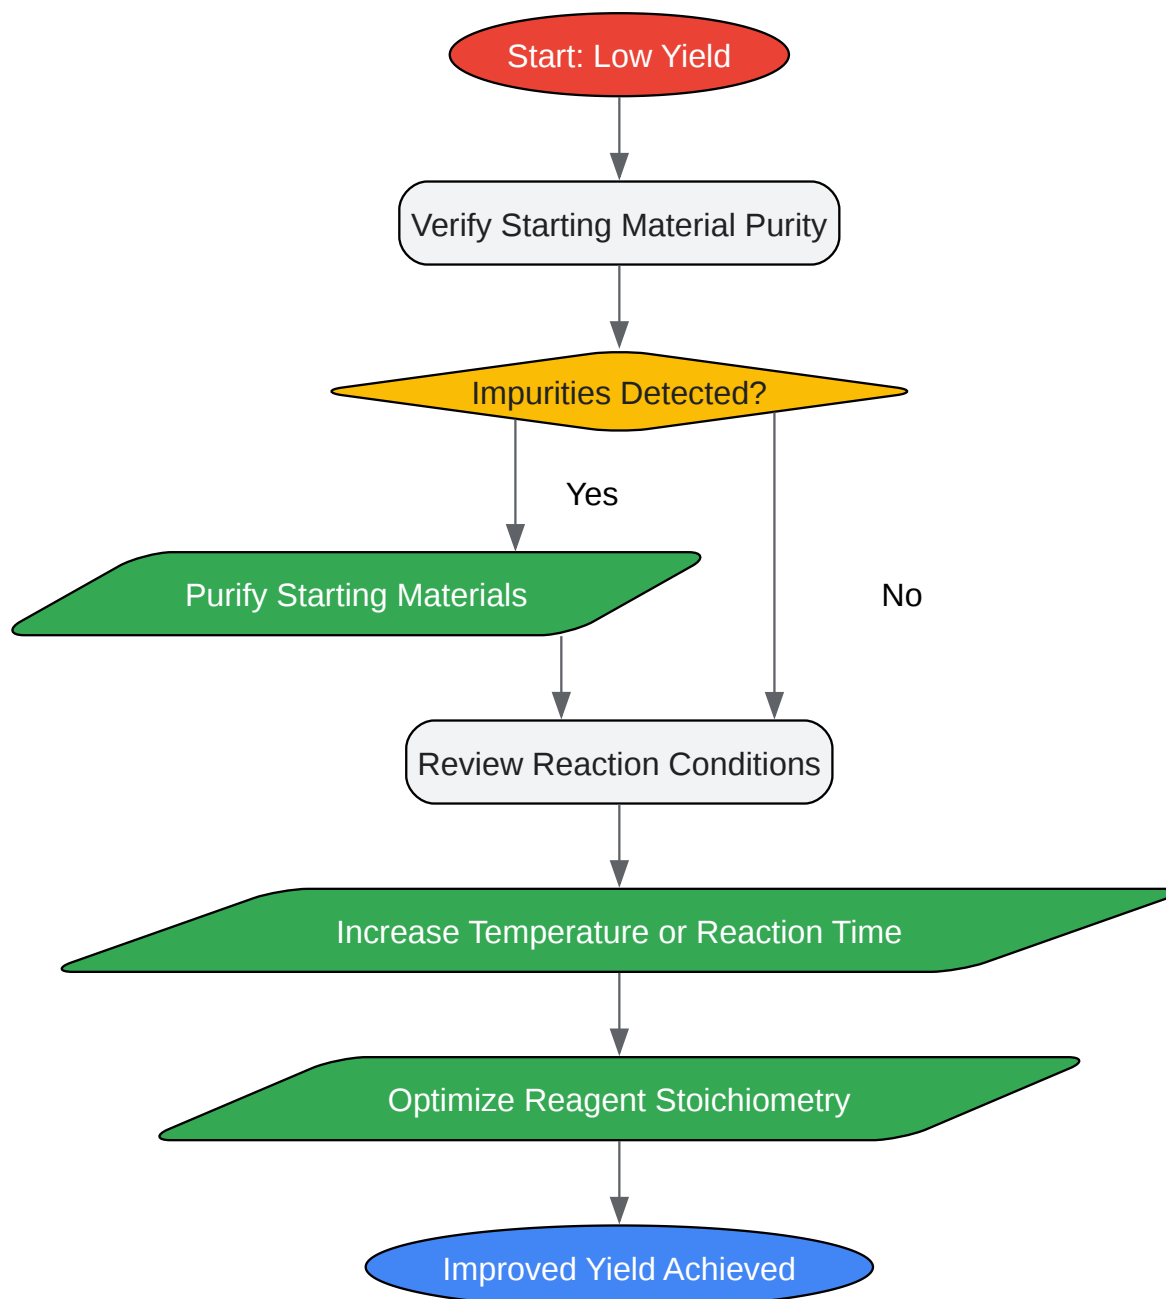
Start: Low Yield

Verify Starting Material Purity

Impurities Detected?

Yes

Purify Starting Materials

No

Review Reaction Conditions

Increase Temperature or Reaction Time

Optimize Reagent Stoichiometry

Improved Yield Achieved